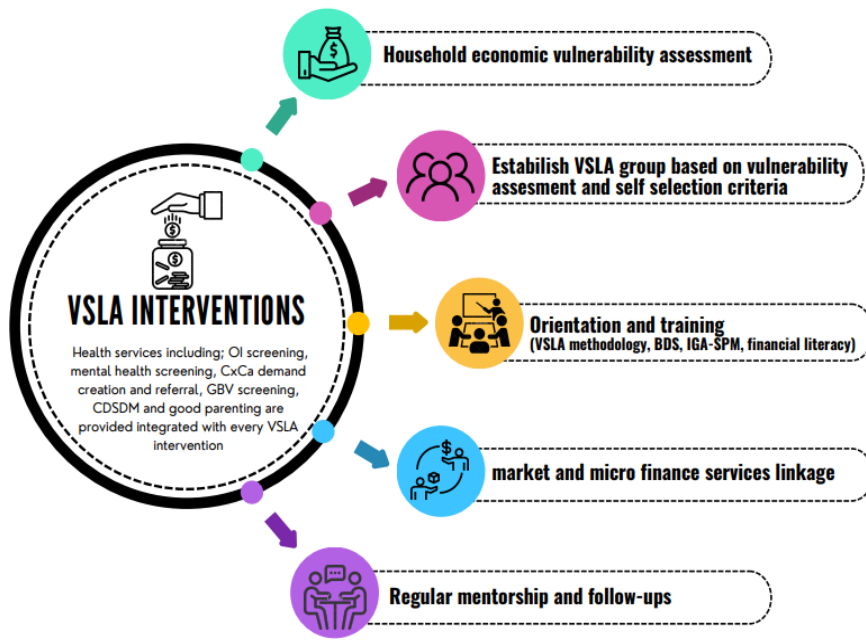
VSLA INTERVENTIONS

Health services including; OI screening, mental health screening, CxCa demand creation and referral, GBV screening, CDSDM and good parenting are provided integrated with every VSLA intervention

Household economic vulnerability assessment

Estabilish VSLA group based on vulnerability assesment and self selection criteria

Orientation and training
(VSLA methodology, BDS, IGA-SPM, financial literacy)

market and micro finance services linkage

Regular mentorship and follow-ups